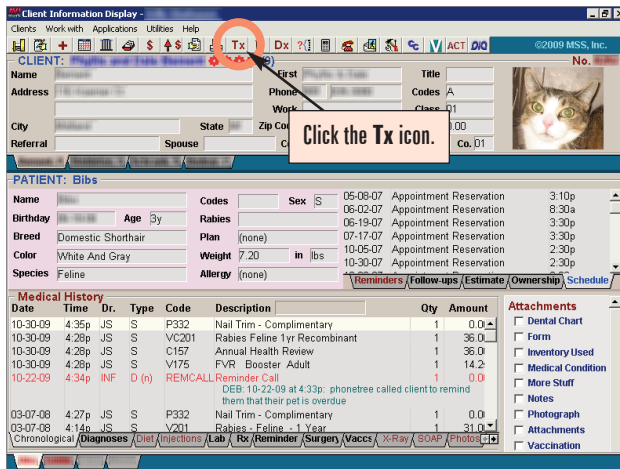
Client Information Display -
Clients Work with Applications Utilities Help
Tx Dx ACT ©2009 MSS, Inc.
CLIENT: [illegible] No. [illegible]
Name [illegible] First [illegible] Title
Address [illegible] Phone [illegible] Codes A
Work Class 01
City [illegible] State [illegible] Zip Co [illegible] .00
Referral Spouse Co. 01
Click the Tx icon.
PATIENT: Bibs
Name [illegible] Codes Sex S
Birthday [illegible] Age 3y Rabies
Breed Domestic Shorthair Plan (none)
Color White And Gray Weight 7.20 in lbs
Species Feline Allergy (none)
05-08-07 Appointment Reservation 3:10p
06-02-07 Appointment Reservation 8:30a
06-19-07 Appointment Reservation 3:30p
07-17-07 Appointment Reservation 3:30p
10-05-07 Appointment Reservation 2:30p
10-30-07 Appointment Reservation 2:30p
Reminders Follow-ups Estimate Ownership Schedule
Medical History
| Date | Time | Dr. | Type | Code | Description | Qty | Amount |
|---|---|---|---|---|---|---|---|
| 10-30-09 | 4:35p | JS | S | P332 | Nail Trim - Complimentary | 1 | 0.0 |
| 10-30-09 | 4:28p | JS | S | VC201 | Rabies Feline 1yr Recombinant | 1 | 36.0 |
| 10-30-09 | 4:28p | JS | S | C157 | Annual Health Review | 1 | 36.0 |
| 10-30-09 | 4:28p | JS | S | V175 | FVR Booster Adult | 1 | 14.2 |
| 10-22-09 | 4:34p | INF | D | REMCALL | Reminder Call DEB: 10-22-09 at 4:33p: phonetree called client to remind them that their pet is overdue | 1 | 0.0 |
| 03-07-08 | 4:27p | JS | S | P332 | Nail Trim - Complimentary | 1 | 0.0 |
| 03-07-08 | 4:28p | JS | S | V201 | Rabies - Feline - 1 Year | 1 | 31.0 |
Chronological Diagnoses Diet Injections Lab Rx Reminder Surgery Vaccs X-Ray SOAP Photos
Attachments
Dental Chart
Form
Inventory Used
Medical Condition
More Stuff
Notes
Photograph
Attachments
Vaccination